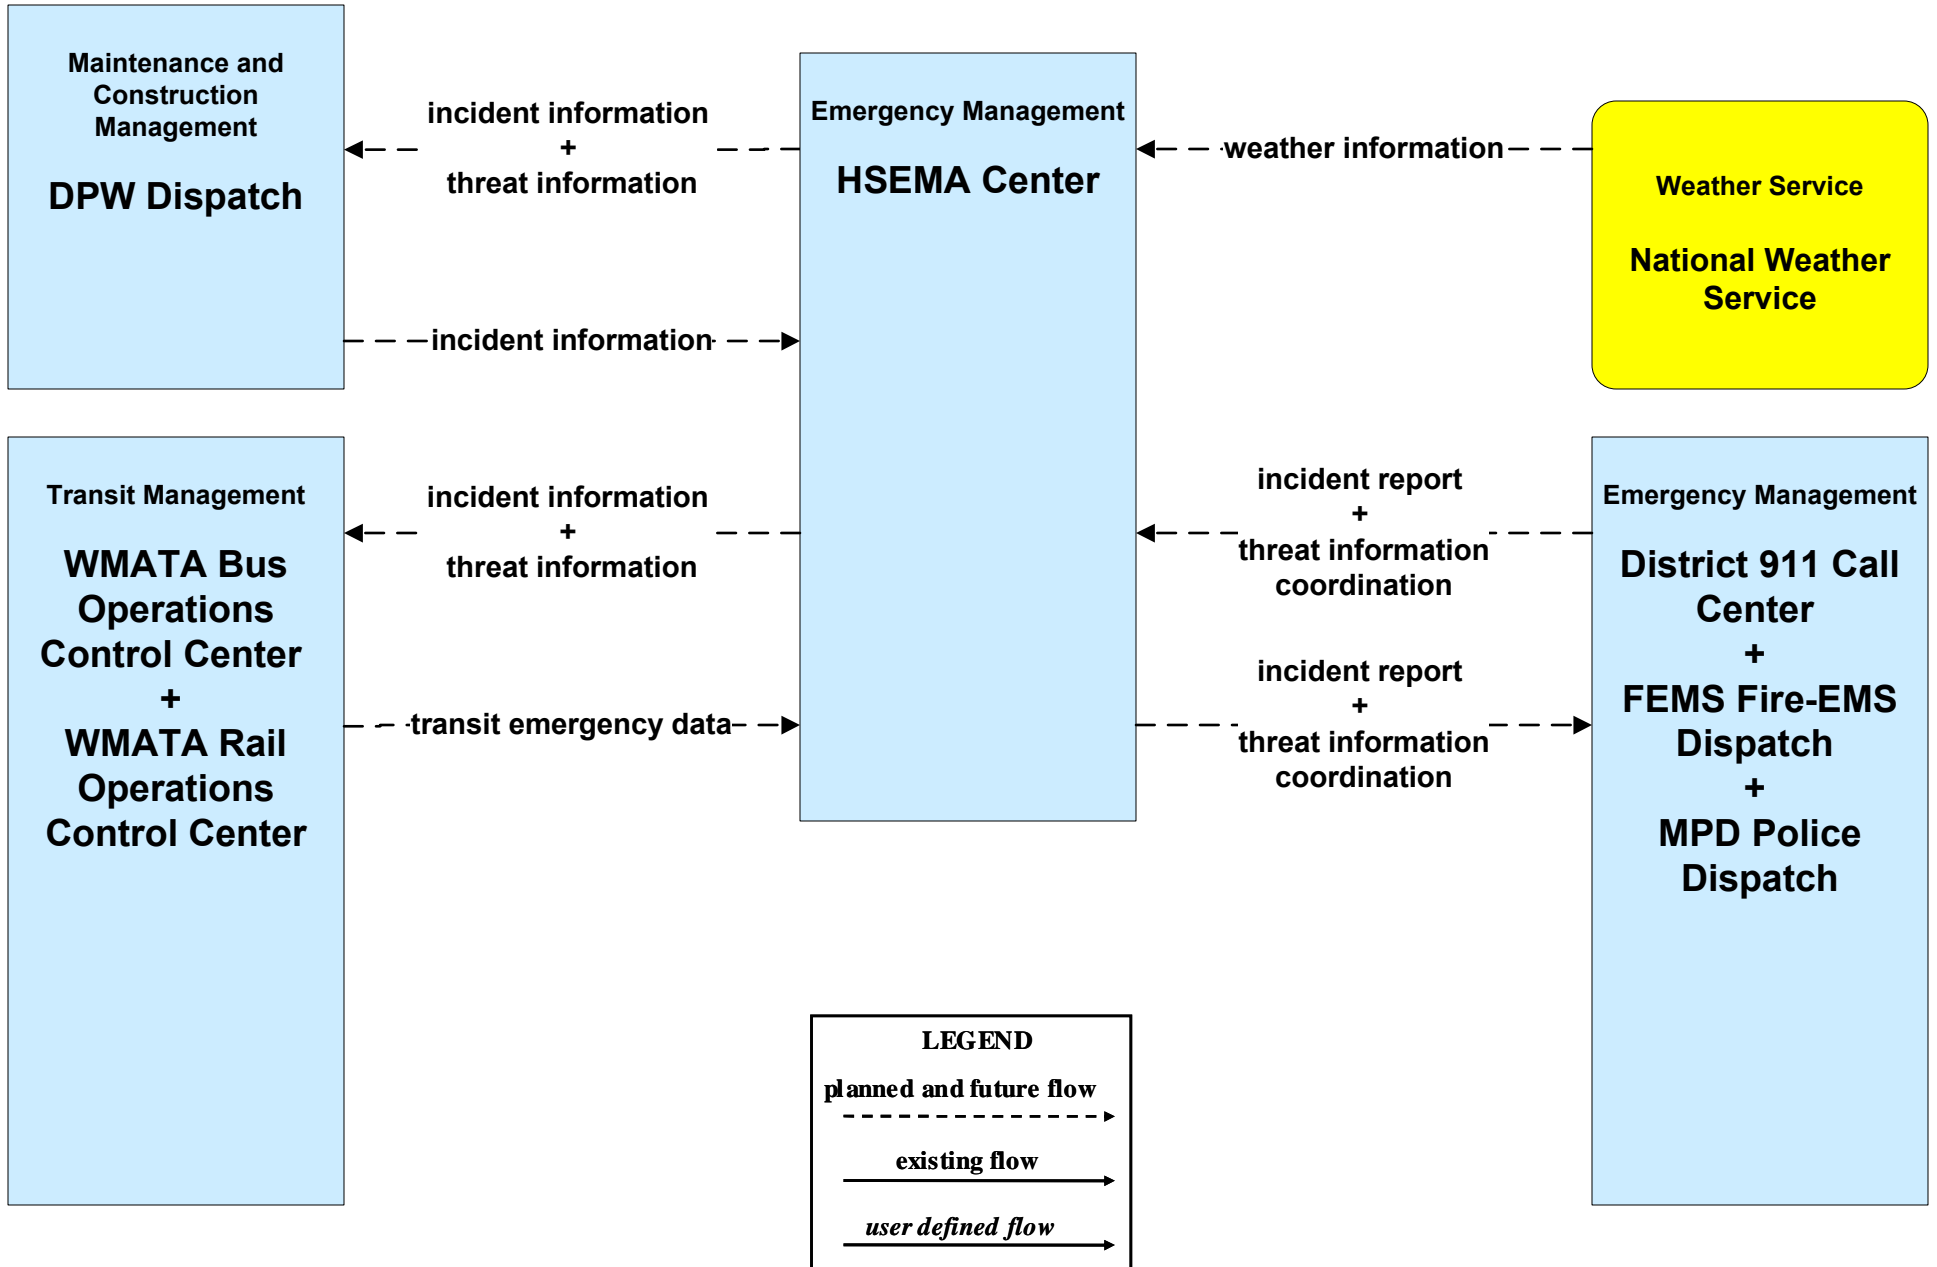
Maintenance and Construction Management

DPW Dispatch

incident information
+
threat information

incident information

Emergency Management

HSEMA Center

weather information

Weather Service

National Weather Service

Transit Management

WMATA Bus Operations Control Center
+
WMATA Rail Operations Control Center

incident information
+
threat information

transit emergency data

incident report
+
threat information coordination

incident report
+
threat information coordination

Emergency Management

District 911 Call Center
+
FEMS Fire-EMS Dispatch
+
MPD Police Dispatch

LEGEND
planned and future flow
existing flow
user defined flow